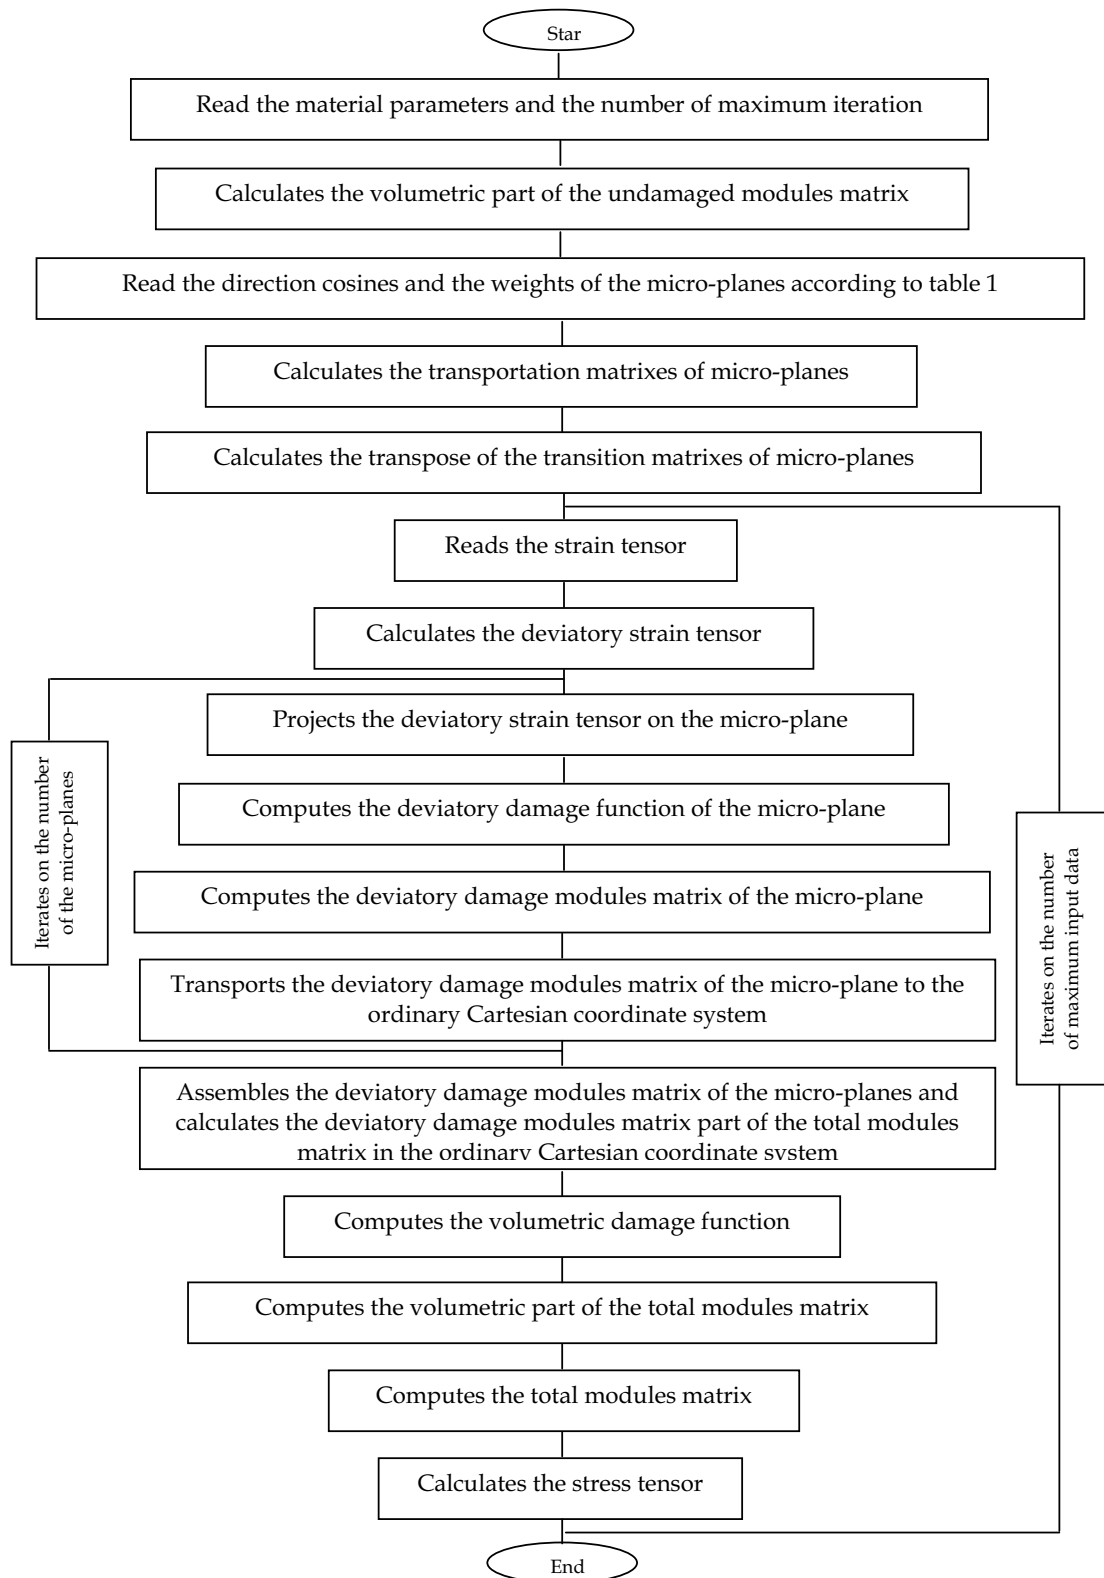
Star

Read the material parameters and the number of maximum iteration

Calculates the volumetric part of the undamaged modules matrix

Read the direction cosines and the weights of the micro-planes according to table 1

Calculates the transportation matrixes of micro-planes

Calculates the transpose of the transition matrixes of micro-planes

Reads the strain tensor

Calculates the deviatory strain tensor

Projects the deviatory strain tensor on the micro-plane

Computes the deviatory damage function of the micro-plane

Computes the deviatory damage modules matrix of the micro-plane

Transports the deviatory damage modules matrix of the micro-plane to the ordinary Cartesian coordinate system

Iterates on the number of the micro-planes

Iterates on the number of maximum input data

Assembles the deviatory damage modules matrix of the micro-planes and calculates the deviatory damage modules matrix part of the total modules matrix in the ordinary Cartesian coordinate system

Computes the volumetric damage function

Computes the volumetric part of the total modules matrix

Computes the total modules matrix

Calculates the stress tensor

End